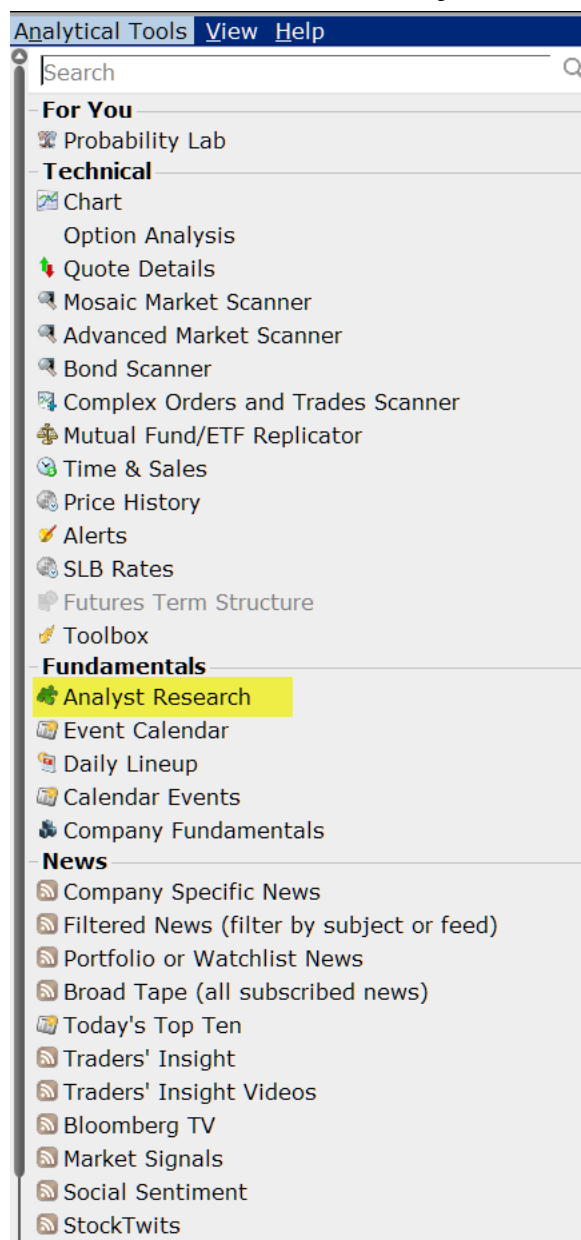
Analytical Tools View Help

Search

For You
Probability Lab

Technical
Chart
Option Analysis
Quote Details
Mosaic Market Scanner
Advanced Market Scanner
Bond Scanner
Complex Orders and Trades Scanner
Mutual Fund/ETF Replicator
Time & Sales
Price History
Alerts
SLB Rates
Futures Term Structure
Toolbox

Fundamentals
Analyst Research
Event Calendar
Daily Lineup
Calendar Events
Company Fundamentals

News
Company Specific News
Filtered News (filter by subject or feed)
Portfolio or Watchlist News
Broad Tape (all subscribed news)
Today's Top Ten
Traders' Insight
Traders' Insight Videos
Bloomberg TV
Market Signals
Social Sentiment
StockTwits